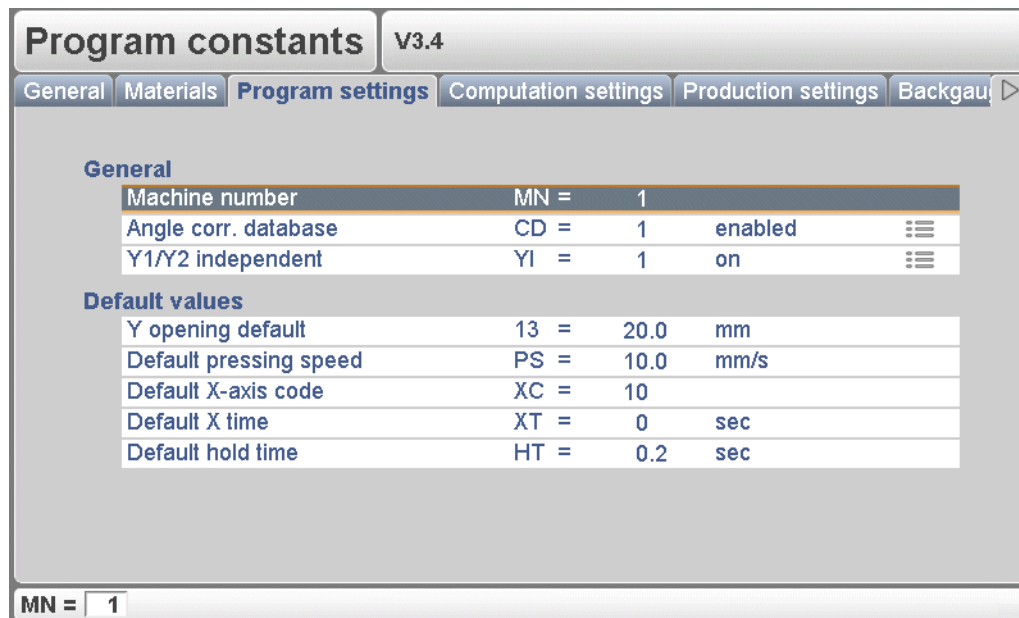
Program constants V3.4

General | Materials | Program settings | Computation settings | Production settings | Backgau

General

| | | | |
|---|---|---|---|
| Machine number | MN = | 1 | |
| Angle corr. database | CD = | 1 | enabled |
| Y1/Y2 independent | YI = | 1 | on |

Default values

| | | | |
|---|---|---|---|
| Y opening default | 13 = | 20.0 | mm |
| Default pressing speed | PS = | 10.0 | mm/s |
| Default X-axis code | XC = | 10 | |
| Default X time | XT = | 0 | sec |
| Default hold time | HT = | 0.2 | sec |

MN = 1